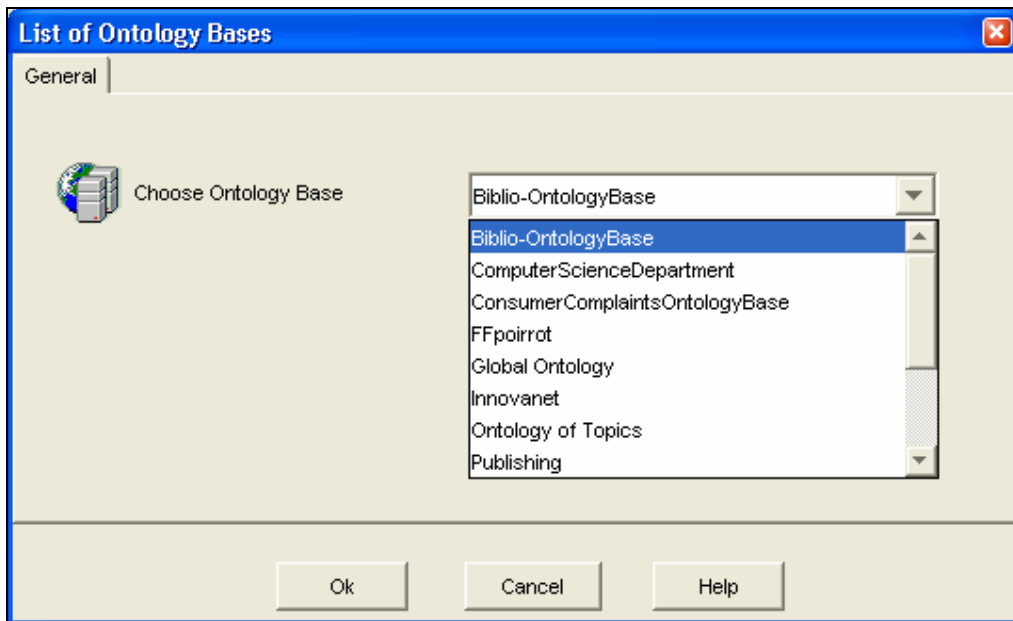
List of Ontology Bases

General

Choose Ontology Base

Biblio-OntologyBase

Biblio-OntologyBase
ComputerScienceDepartment
ConsumerComplaintsOntologyBase
FFpoirrot
Global Ontology
Innovanet
Ontology of Topics
Publishing

Ok
Cancel
Help